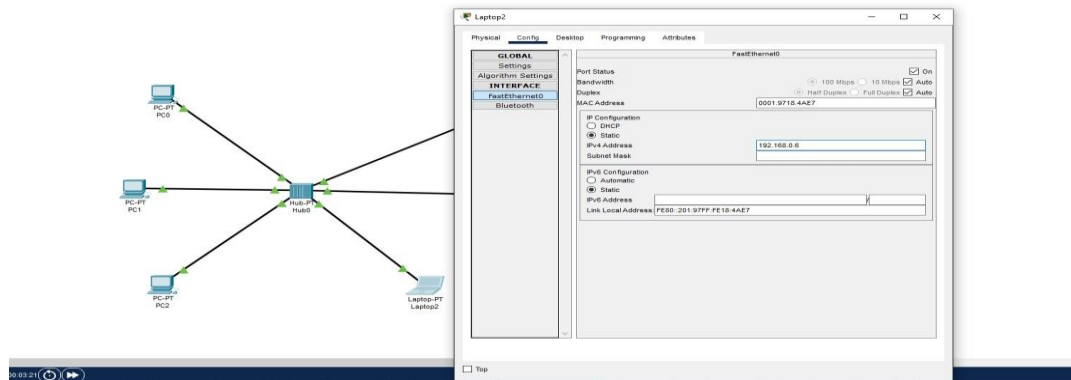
PC-PT
PC0

PC-PT
PC1

Hub-PT
Hub0

PC-PT
PC2

Laptop-PT
Laptop2

Laptop2

Physical Config Desktop Programming Attributes

GLOBAL
Settings
Algorithm Settings
INTERFACE
FastEthernet0
Bluetooth

FastEthernet0

Port Status ☑ On
Bandwidth 100 Mbps 10 Mbps ☑ Auto
Duplex Half Duplex Full Duplex ☑ Auto
MAC Address 0001.9718.4AE7

IP Configuration
DHCP
Static
IPv4 Address 192.168.0.6
Subnet Mask

IPv6 Configuration
Automatic
Static
IPv6 Address /
Link Local Address FE80::201:97FF:FE18:4AE7

☐ Top

00:03:21